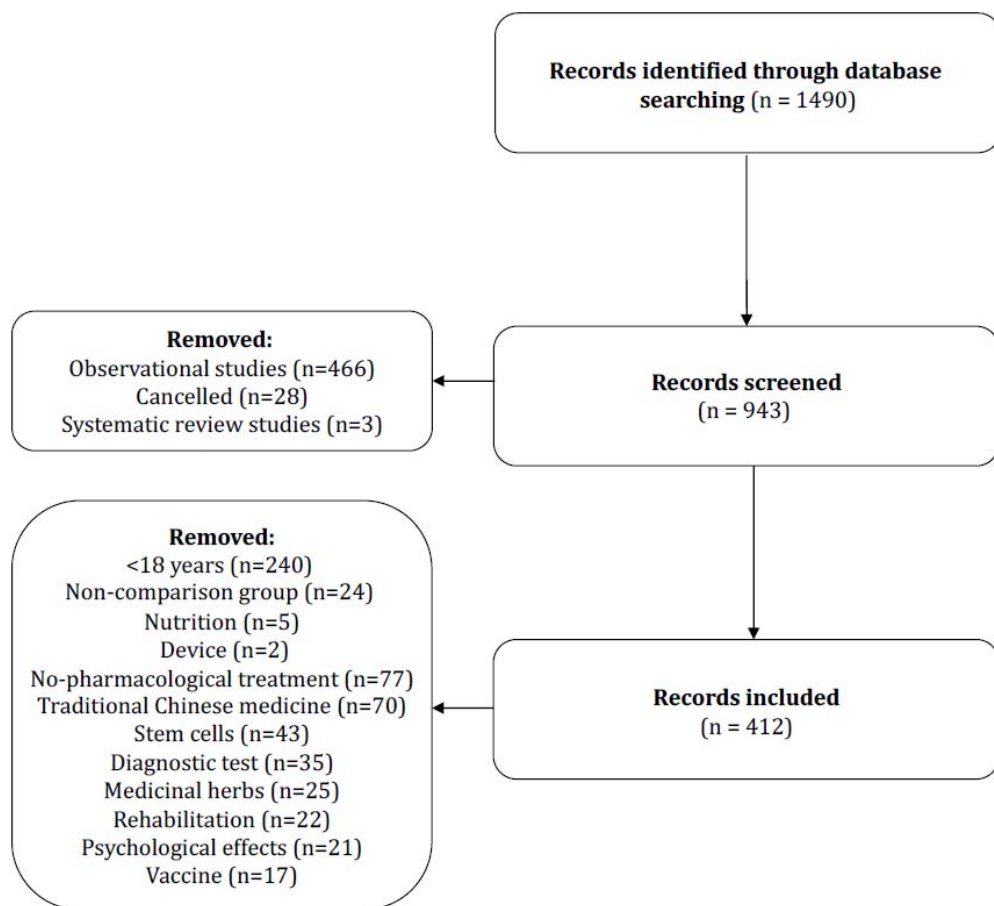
**Records identified through database searching** (n = 1490)

**Removed:**
Observational studies (n=466)
Cancelled (n=28)
Systematic review studies (n=3)

**Records screened**
(n = 943)

**Removed:**
<18 years (n=240)
Non-comparison group (n=24)
Nutrition (n=5)
Device (n=2)
No-pharmacological treatment (n=77)
Traditional Chinese medicine (n=70)
Stem cells (n=43)
Diagnostic test (n=35)
Medicinal herbs (n=25)
Rehabilitation (n=22)
Psychological effects (n=21)
Vaccine (n=17)

**Records included**
(n = 412)